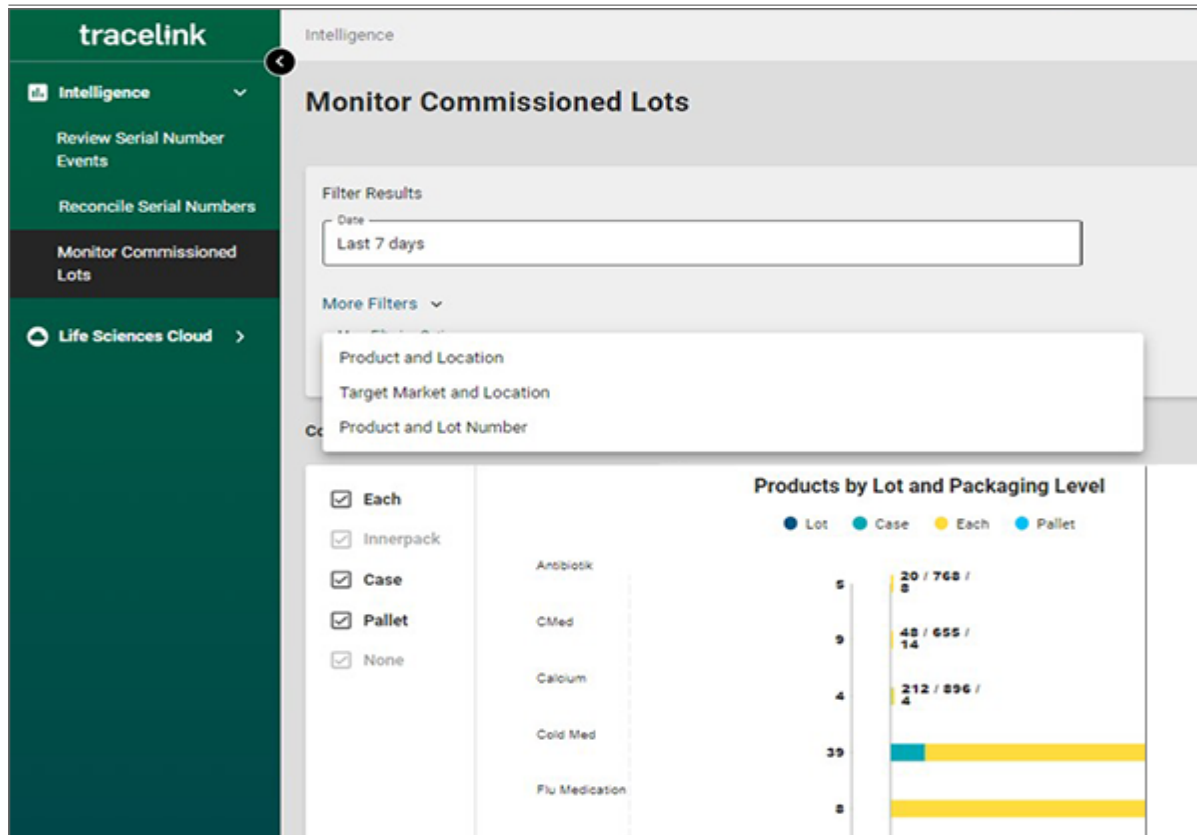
tracelink

Intelligence

Review Serial Number Events

Reconcile Serial Numbers

Monitor Commissioned Lots

Life Sciences Cloud

Intelligence

Monitor Commissioned Lots

Filter Results

Date

Last 7 days

More Filters

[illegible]

Product and Location

Target Market and Location

Product and Lot Number

Co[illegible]

Each

Innerpack

Case

Pallet

None

Products by Lot and Packaging Level

Lot Case Each Pallet

Antibiotik

5

20 / 768 / 8

CMed

9

48 / 655 / 14

Calcium

4

212 / 896 / 4

Cold Med

39

Flu Medication

8